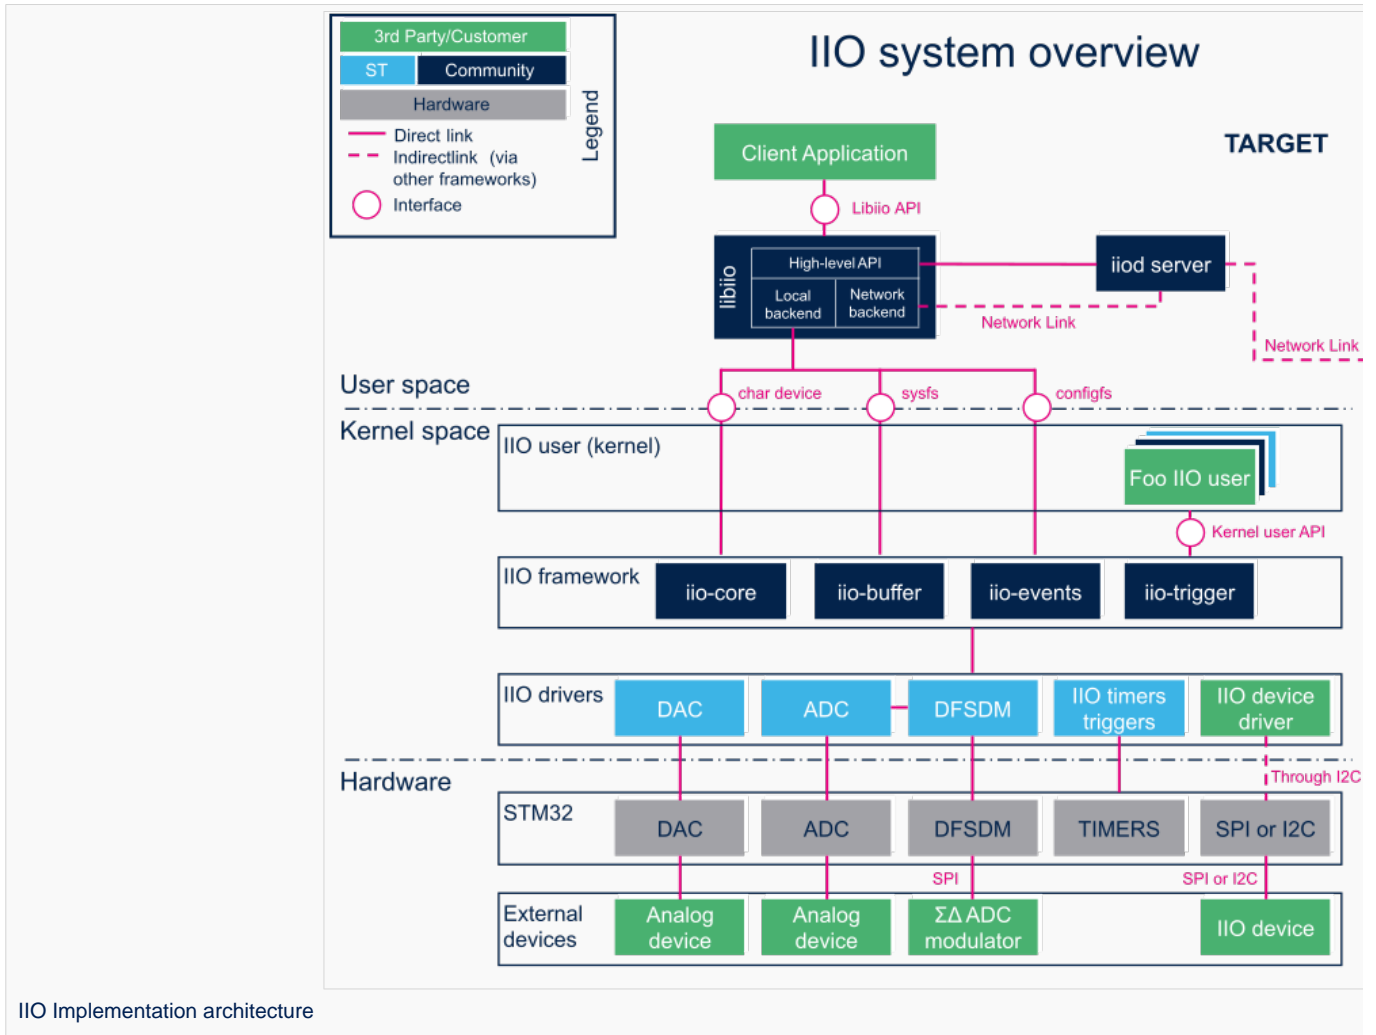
3rd Party/Customer
ST
Community
Hardware
Direct link
Indirectlink (via other frameworks)
Interface
Legend

IIO system overview

TARGET

Client Application
Libiio API
libiio
High-level API
Local backend
Network backend
iiod server
Network Link
Network Link

User space
char device
sysfs
configfs
Kernel space
IIO user (kernel)
Foo IIO user
Kernel user API

IIO framework
iio-core
iio-buffer
iio-events
iio-trigger

IIO drivers
DAC
ADC
DFSDM
IIO timers triggers
IIO device driver

Hardware
Through I2C
STM32
DAC
ADC
DFSDM
TIMERS
SPI or I2C
SPI
SPI or I2C

External devices
Analog device
Analog device
ΣΔ ADC modulator
IIO device

IIO Implementation architecture